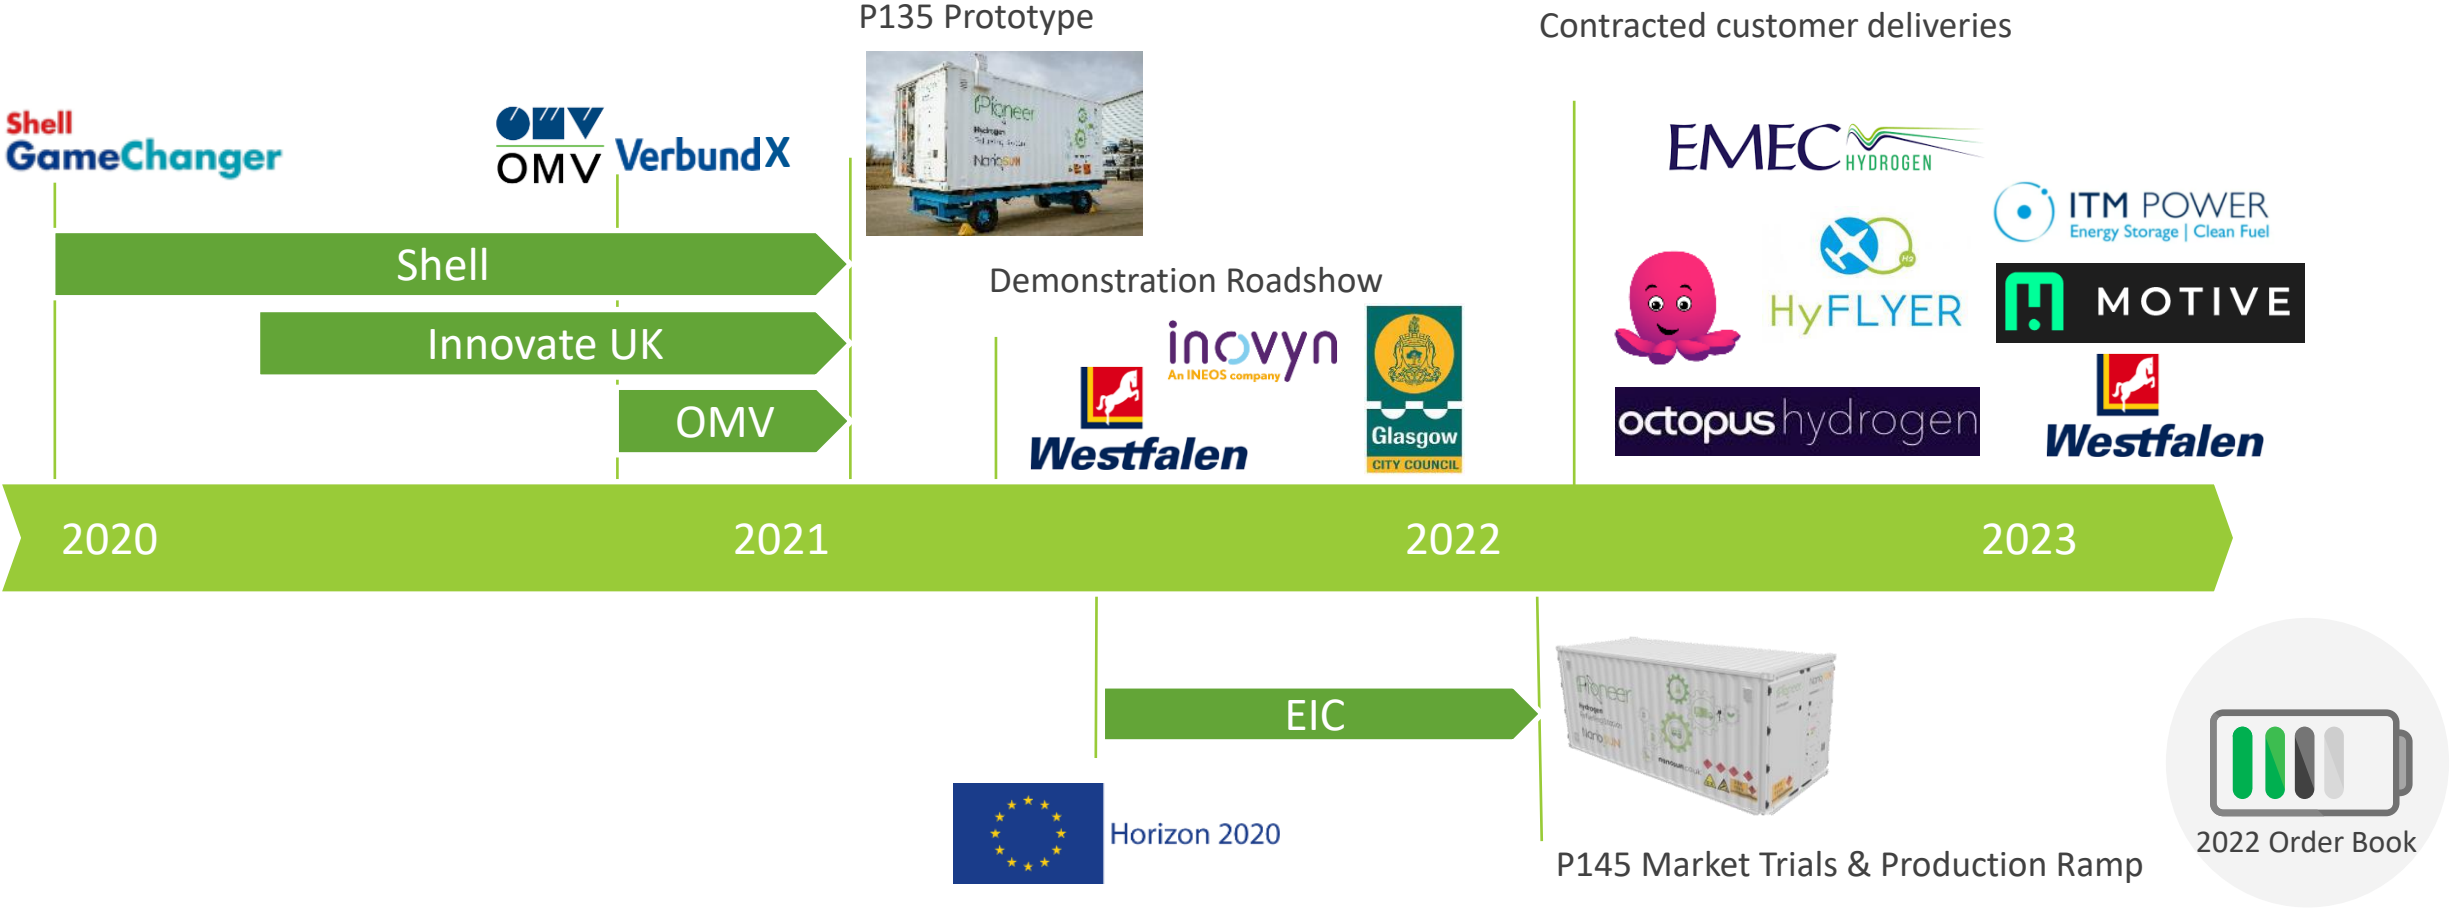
P135 Prototype

Contracted customer deliveries

Shell GameChanger

OMV

VerbundX

Pioneer

Shell

Innovate UK

OMV

Demonstration Roadshow

inovyn An INEOS company

Westfalen

Glasgow CITY COUNCIL

EMEC HYDROGEN

ITM POWER Energy Storage | Clean Fuel

HyFLYER

MOTIVE

octopus hydrogen

Westfalen

2020

2021

2022

2023

EIC

Horizon 2020

P145 Market Trials & Production Ramp

2022 Order Book